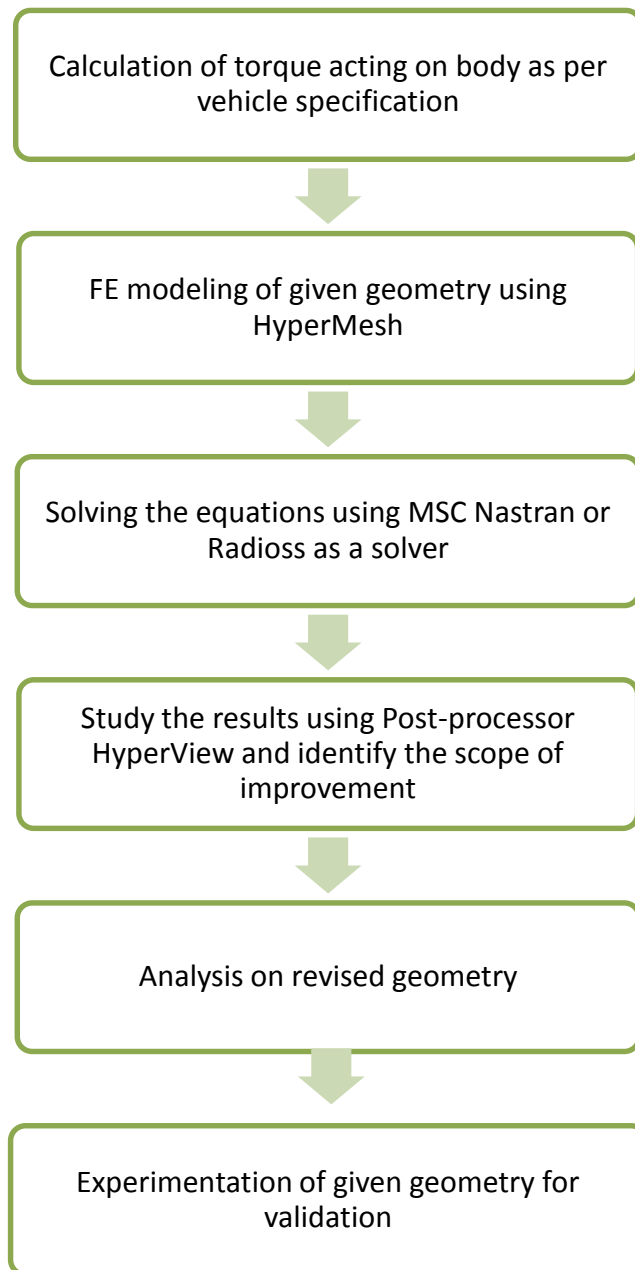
Calculation of torque acting on body as per vehicle specification

FE modeling of given geometry using HyperMesh

Solving the equations using MSC Nastran or Radioss as a solver

Study the results using Post-processor HyperView and identify the scope of improvement

Analysis on revised geometry

Experimentation of given geometry for validation